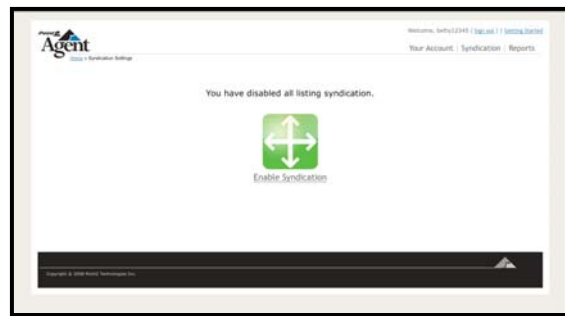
Point2 Agent

Home > Syndication Settings

Welcome, betty12345 | Sign out | | Getting Started

Your Account | Syndication | Reports

You have disabled all listing syndication.

Enable Syndication

Copyright © 2008 Point2 Technologies Inc.